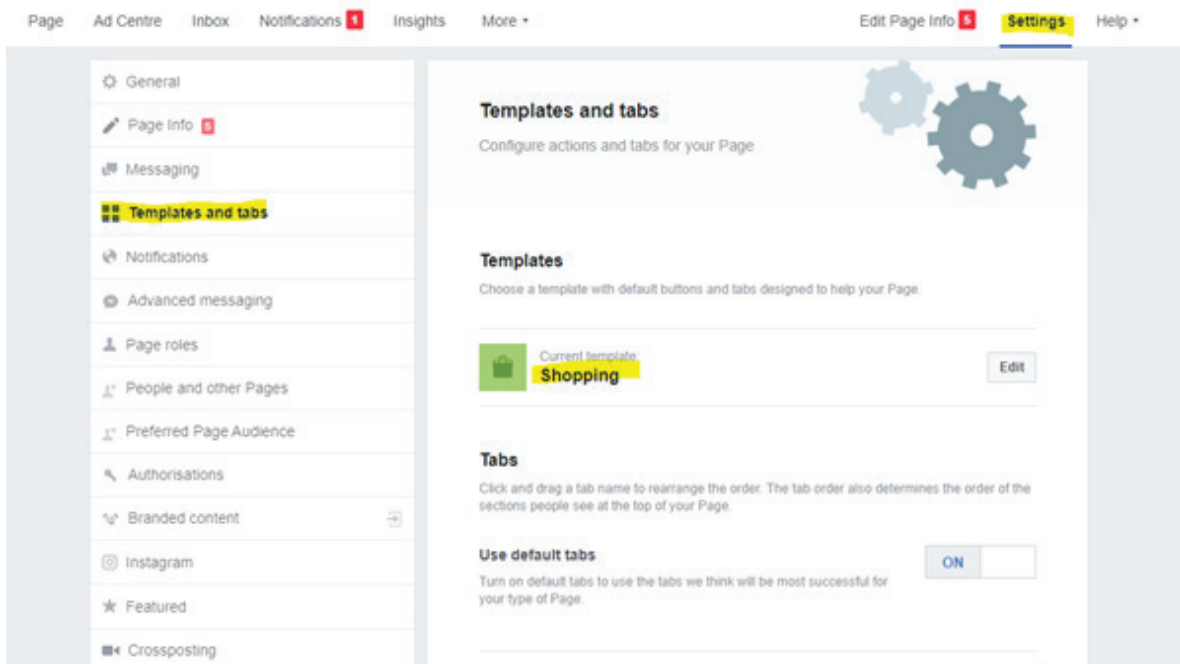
Page Ad Centre Inbox Notifications 1 Insights More ▾ Edit Page Info 5 Settings Help ▾

General
Page Info 5
Messaging
Templates and tabs
Notifications
Advanced messaging
Page roles
People and other Pages
Preferred Page Audience
Authorisations
Branded content
Instagram
Featured
Crossposting

Templates and tabs
Configure actions and tabs for your Page

Templates
Choose a template with default buttons and tabs designed to help your Page.

Current template:
Shopping
Edit

Tabs
Click and drag a tab name to rearrange the order. The tab order also determines the order of the sections people see at the top of your Page.

Use default tabs
Turn on default tabs to use the tabs we think will be most successful for your type of Page.
ON